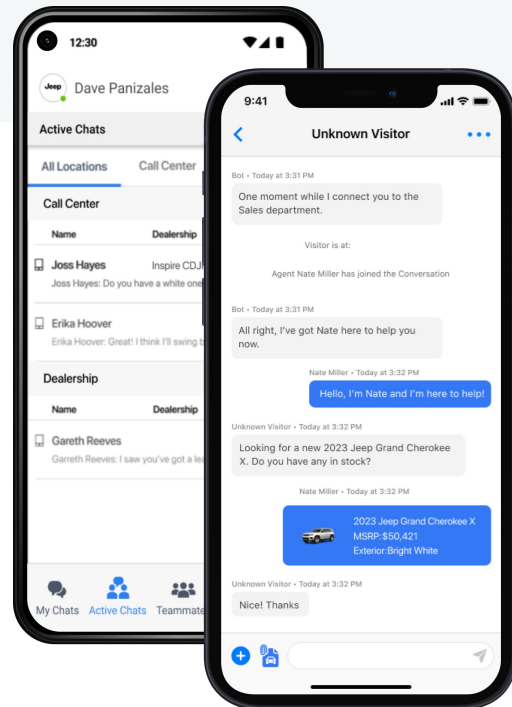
12:30

Jeep Dave Panizales

Active Chats

All Locations Call Center

Call Center

Name Dealership

Joss Hayes Inspire CDJ

Joss Hayes: Do you have a white one

Erika Hoover

Erika Hoover: Great! I think I'll swing b

Dealership

Name Dealership

Gareth Reeves

Garreth Reeves: I saw you've got a le

My Chats Active Chats Teammate

9:41

Unknown Visitor

Bot • Today at 3:31 PM

One moment while I connect you to the Sales department.

Visitor is at:

Agent Nate Miller has joined the Conversation

Bot • Today at 3:31 PM

All right, I've got Nate here to help you now.

Nate Miller • Today at 3:32 PM

Hello, I'm Nate and I'm here to help!

Unknown Visitor • Today at 3:32 PM

Looking for a new 2023 Jeep Grand Cherokee X. Do you have any in stock?

Nate Miller • Today at 3:32 PM

2023 Jeep Grand Cherokee X
MSRP:$50,421
Exterior:Bright White

Unknown Visitor • Today at 3:32 PM

Nice! Thanks